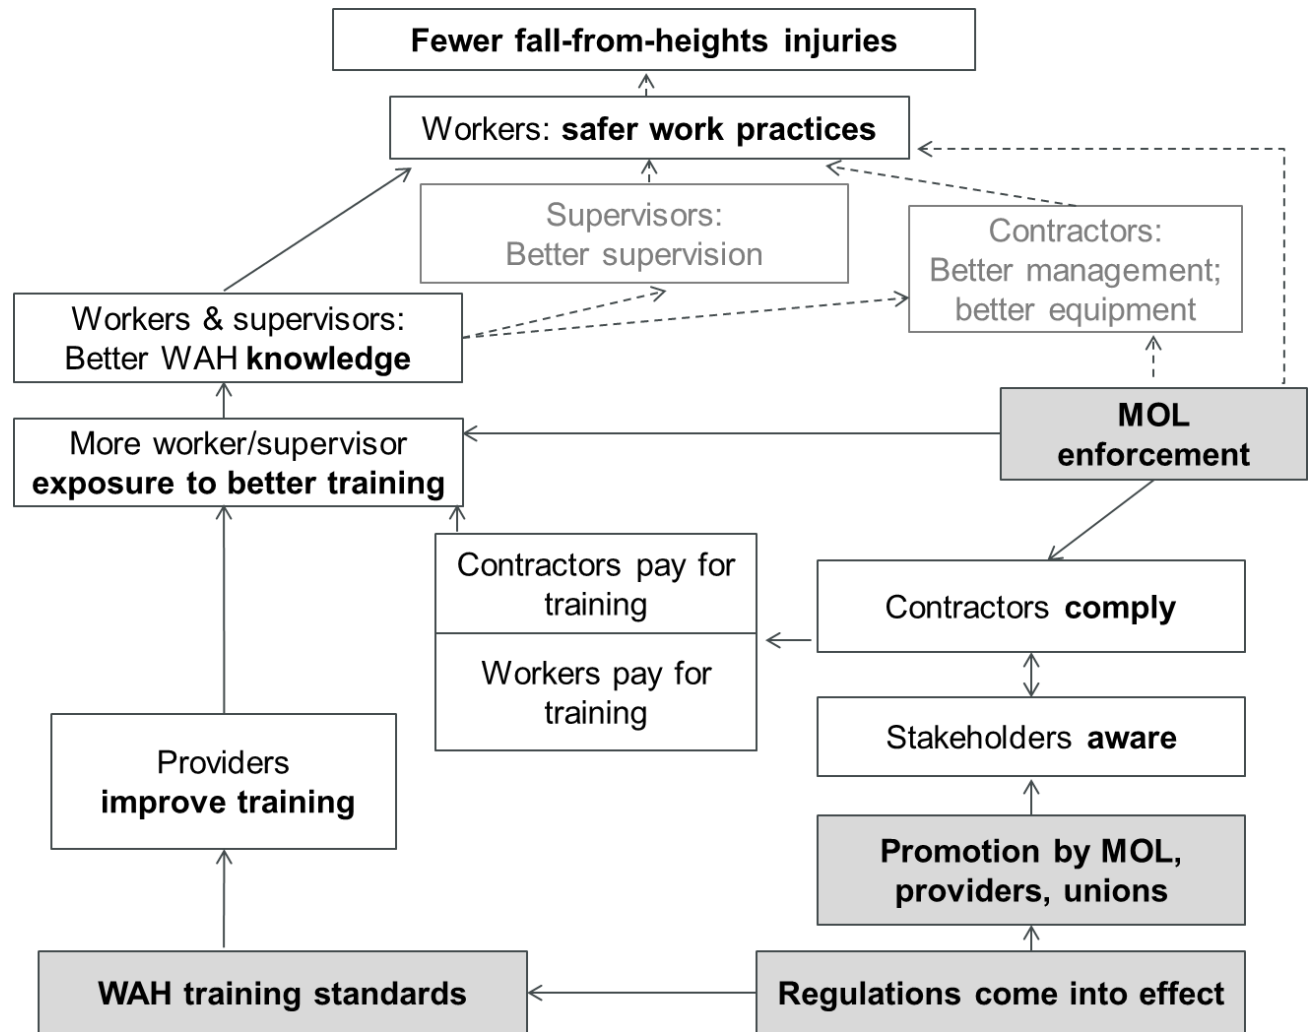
Fewer fall-from-heights injuries

Workers: safer work practices

Supervisors: Better supervision

Contractors: Better management; better equipment

Workers & supervisors: Better WAH knowledge

More worker/supervisor exposure to better training

MOL enforcement

Contractors pay for training

Workers pay for training

Contractors comply

Stakeholders aware

Providers improve training

Promotion by MOL, providers, unions

WAH training standards

Regulations come into effect